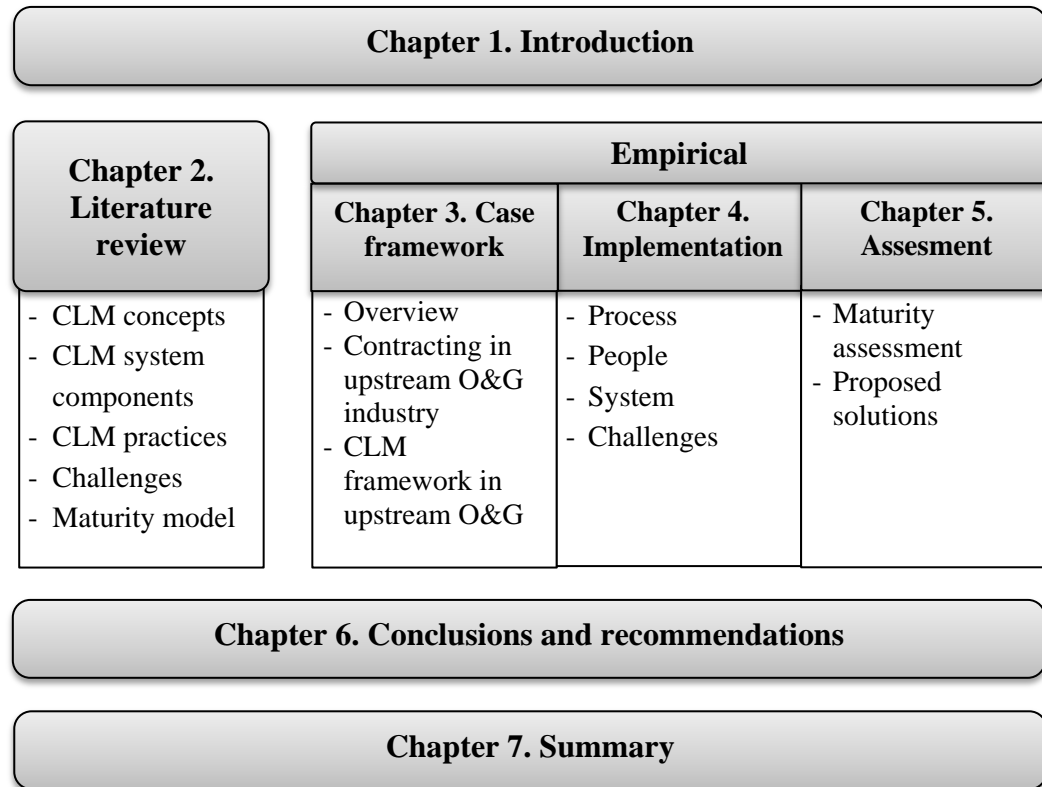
Chapter 1. Introduction

Chapter 2. Literature review

- CLM concepts
- CLM system components
- CLM practices
- Challenges
- Maturity model

Empirical

Chapter 3. Case framework

- Overview
- Contracting in upstream O&G industry
- CLM framework in upstream O&G

Chapter 4. Implementation

- Process
- People
- System
- Challenges

Chapter 5. Assesment

- Maturity assessment
- Proposed solutions

Chapter 6. Conclusions and recommendations

Chapter 7. Summary